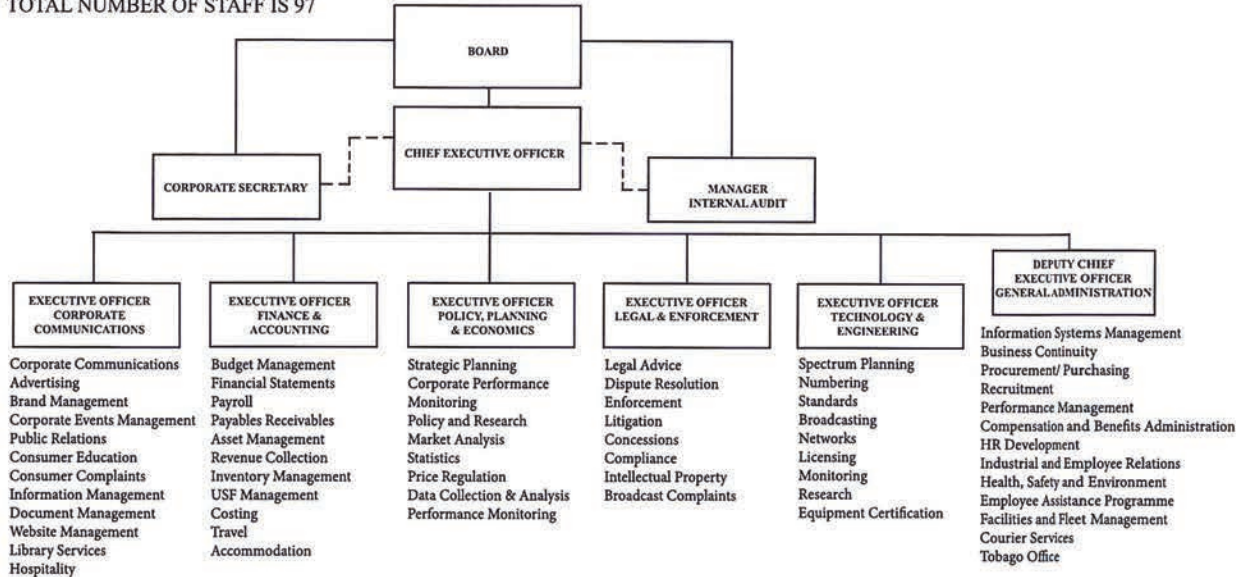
TOTAL NUMBER OF STAFF IS 97

BOARD

CHIEF EXECUTIVE OFFICER

CORPORATE SECRETARY

MANAGER INTERNAL AUDIT

EXECUTIVE OFFICER CORPORATE COMMUNICATIONS

Corporate Communications
Advertising
Brand Management
Corporate Events Management
Public Relations
Consumer Education
Consumer Complaints
Information Management
Document Management
Website Management
Library Services
Hospitality

EXECUTIVE OFFICER FINANCE & ACCOUNTING

Budget Management
Financial Statements
Payroll
Payables Receivables
Asset Management
Revenue Collection
Inventory Management
USF Management
Costing
Travel
Accommodation

EXECUTIVE OFFICER POLICY, PLANNING & ECONOMICS

Strategic Planning
Corporate Performance Monitoring
Policy and Research
Market Analysis
Statistics
Price Regulation
Data Collection & Analysis
Performance Monitoring

EXECUTIVE OFFICER LEGAL & ENFORCEMENT

Legal Advice
Dispute Resolution
Enforcement
Litigation
Concessions
Compliance
Intellectual Property
Broadcast Complaints

EXECUTIVE OFFICER TECHNOLOGY & ENGINEERING

Spectrum Planning
Numbering
Standards
Broadcasting
Networks
Licensing
Monitoring
Research
Equipment Certification

DEPUTY CHIEF EXECUTIVE OFFICER GENERAL ADMINISTRATION

Information Systems Management
Business Continuity
Procurement/ Purchasing
Recruitment
Performance Management
Compensation and Benefits Administration
HR Development
Industrial and Employee Relations
Health, Safety and Environment
Employee Assistance Programme
Facilities and Fleet Management
Courier Services
Tobago Office